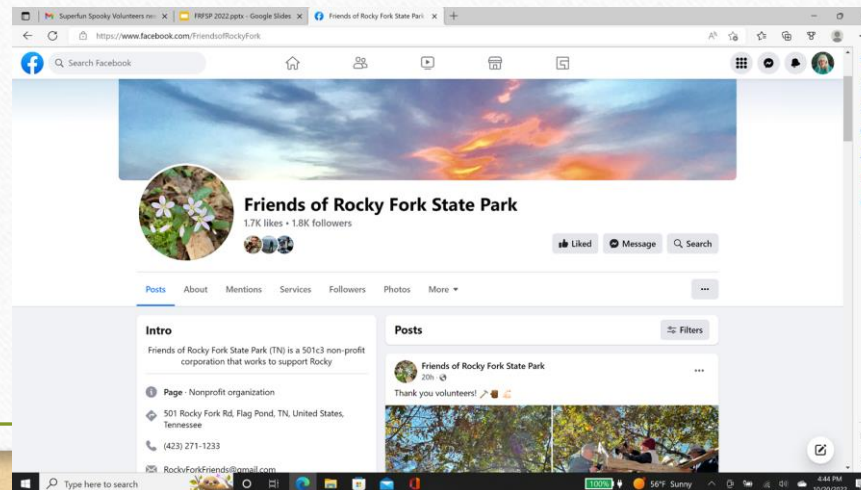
Superfun Spooky Volunteers ne ×
FRFSP 2022.pptx - Google Slides ×
Friends of Rocky Fork State Park ×
+

https://www.facebook.com/FriendsofRockyFork

Search Facebook

Friends of Rocky Fork State Park
1.7K likes • 1.8K followers

Liked
Message
Search

Posts
About
Mentions
Services
Followers
Photos
More

Intro
Friends of Rocky Fork State Park (TN) is a 501c3 non-profit corporation that works to support Rocky

Page · Nonprofit organization

501 Rocky Fork Rd, Flag Pond, TN, United States, Tennessee

(423) 271-1233

RockyForkFriends@gmail.com

Posts
Filters

Friends of Rocky Fork State Park
20h

Thank you volunteers!

Type here to search

100%
56°F Sunny
4:44 PM
10/30/2022